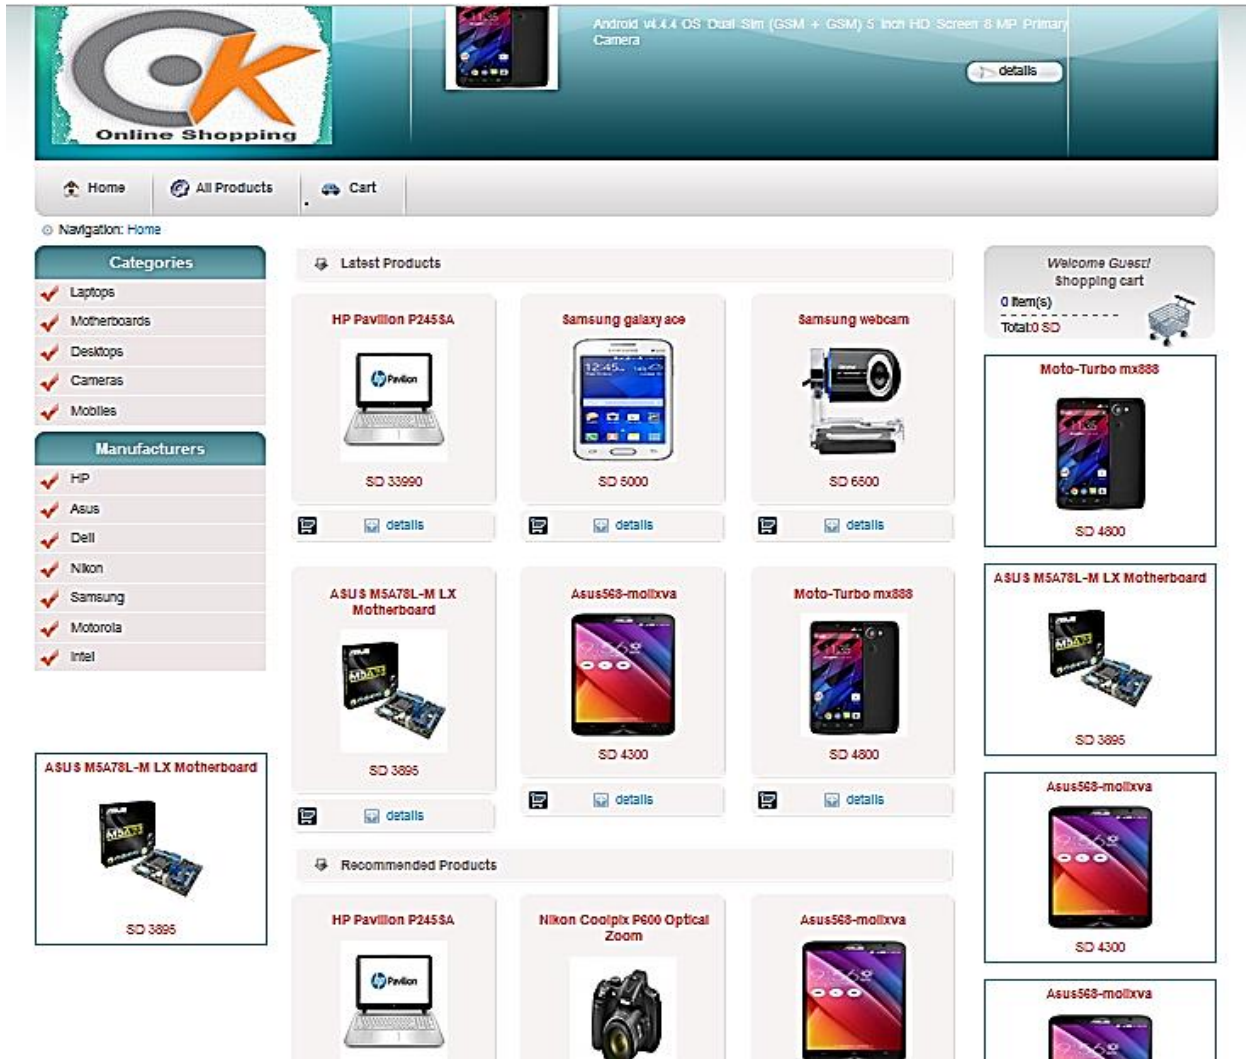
K
Online Shopping

Android v4.4.4 OS Dual Sim (GSM + GSM) 5 Inch HD Screen 8 MP Primary Camera

details

Home
All Products
Cart

Navigation: Home

Categories
Laptops
Motherboards
Desktops
Cameras
Mobiles

Manufacturers
HP
Asus
Dell
Nikon
Samsung
Motorola
Intel

ASUS M5A78L-M LX Motherboard
SD 3895

Latest Products

HP Pavilion P245SA
SD 33990
details

Samsung galaxy ace
SD 5000
details

Samsung webcam
SD 6500
details

ASUS M5A78L-M LX Motherboard
SD 3895
details

Asus568-molixva
SD 4300
details

Moto-Turbo mx888
SD 4800
details

Recommended Products

HP Pavilion P245SA

Nikon Coolpix P600 Optical Zoom

Asus568-molixva

Welcome Guest!
Shopping cart
0 Item(s)
Total:0 SD

Moto-Turbo mx888
SD 4800

ASUS M5A78L-M LX Motherboard
SD 3895

Asus568-molixva
SD 4300

Asus568-molixva